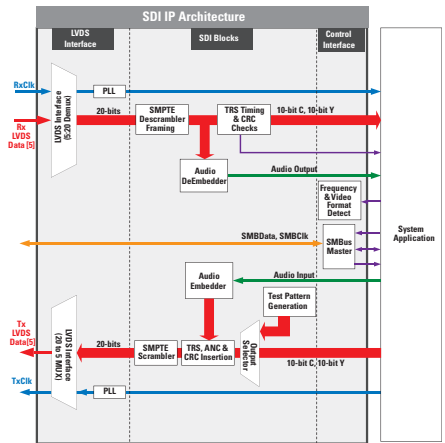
SDI IP Architecture

LVDS Interface

SDI Blocks

Control Interface

RxClk

PLL

LVDS Interface (SERDES)

20-bits

Rx LVDS Data[5]

SMPTE Descrambler Framing

TRS Timing & CRC Checks

10-bit C, 10-bit Y

Audio DeEmbedder

Audio Output

Frequency & Video Format Detect

System Application

SMBData, SMBClk

SMBus Master

Audio Embedder

Audio Input

Test Pattern Generation

Tx LVDS Data[5]

LVDS Interface (SERDES)

20-bits

SMPTE Scrambler

TRS, ANC & CRC Insertion

Output Selector

10-bit C, 10-bit Y

TxClk

PLL